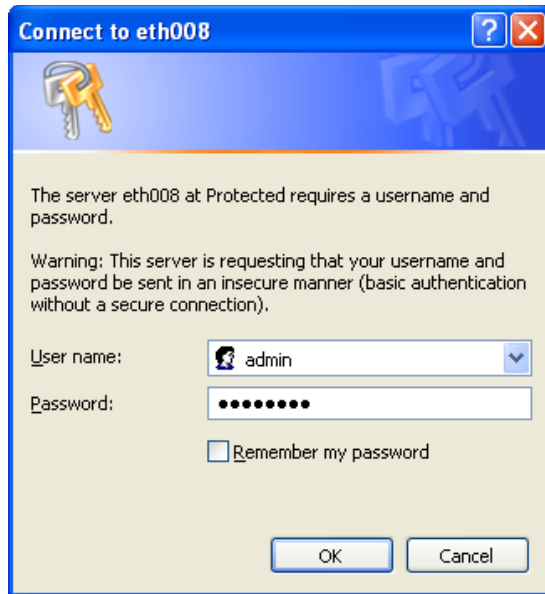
Connect to eth008

The server eth008 at Protected requires a username and password.

Warning: This server is requesting that your username and password be sent in an insecure manner (basic authentication without a secure connection).

User name: admin

Password: ••••••••

Remember my password

OK Cancel